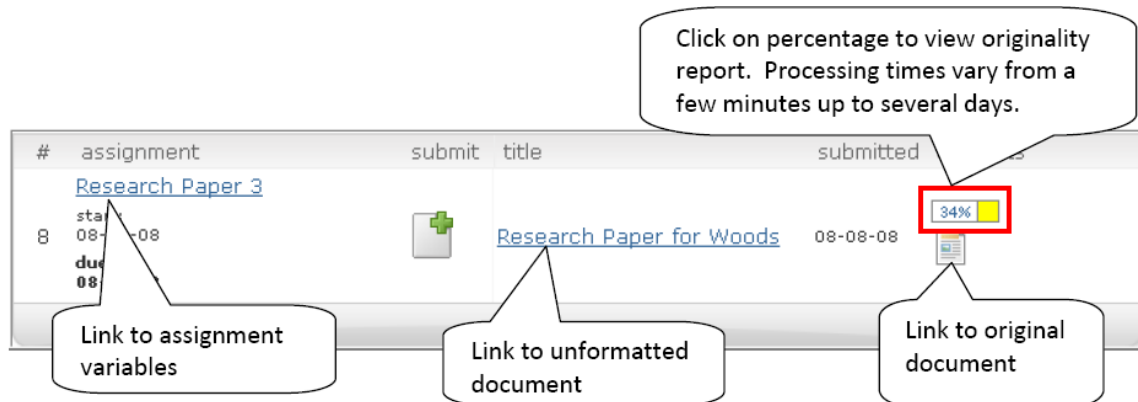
Click on percentage to view originality report. Processing times vary from a few minutes up to several days.

| # | assignment | submit | title | submitted | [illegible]s |
|---|---|---|---|---|---|
| 8 | Research Paper 3 sta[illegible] 08-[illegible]-08 due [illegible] 08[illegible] | | Research Paper for Woods | 08-08-08 | 34% |

Link to assignment variables

Link to unformatted document

Link to original document